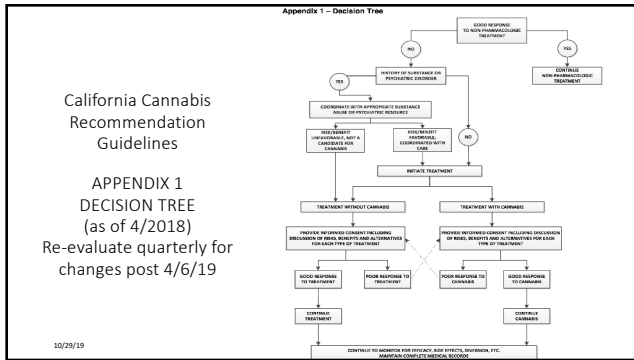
California Cannabis Recommendation Guidelines

APPENDIX 1
DECISION TREE
(as of 4/2018)
Re-evaluate quarterly for changes post 4/6/19

10/29/19

Appendix 1 – Decision Tree

GOOD RESPONSE TO NON-PHARMACOLOGIC TREATMENT

NO

YES

CONTINUE NON-PHARMACOLOGIC TREATMENT

HISTORY OF SUBSTANCE OR PSYCHIATRIC DISORDER

YES

COORDINATE WITH APPROPRIATE SUBSTANCE ABUSE OR PSYCHIATRIC RESOURCE

RISK/BENEFIT UNFAVORABLE, NOT A CANDIDATE FOR CANNABIS

RISK/BENEFIT FAVORABLE, COORDINATED WITH CARE

NO

INITIATE TREATMENT

TREATMENT WITHOUT CANNABIS

TREATMENT WITH CANNABIS

PROVIDE INFORMED CONSENT INCLUDING DISCUSSION OF RISKS, BENEFITS AND ALTERNATIVES FOR EACH TYPE OF TREATMENT

PROVIDE INFORMED CONSENT INCLUDING DISCUSSION OF RISKS, BENEFITS AND ALTERNATIVES FOR EACH TYPE OF TREATMENT

GOOD RESPONSE TO TREATMENT

POOR RESPONSE TO TREATMENT

POOR RESPONSE TO CANNABIS

GOOD RESPONSE TO CANNABIS

CONTINUE TREATMENT

CONTINUE CANNABIS

CONTINUE TO MONITOR FOR EFFICACY, SIDE EFFECTS, DIVERSION, ETC. MAINTAIN COMPLETE MEDICAL RECORDS